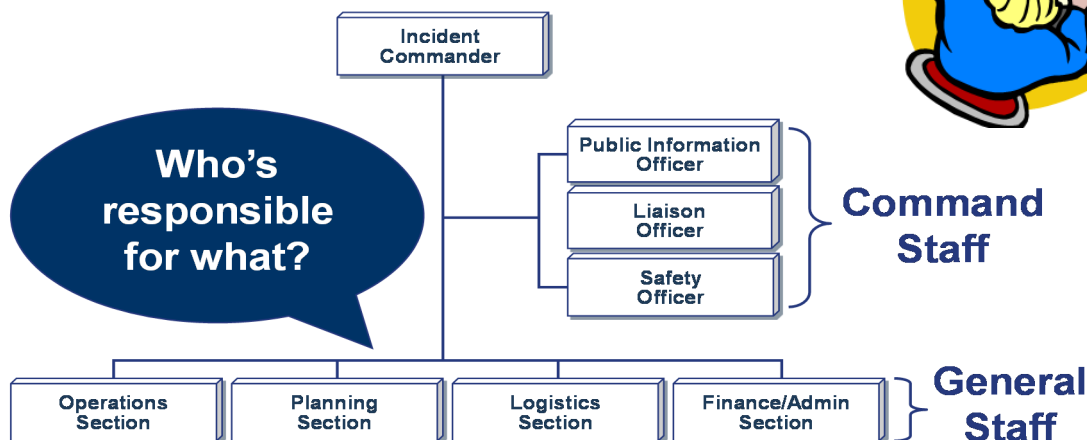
Incident Commander

Who's responsible for what?

Public Information Officer

Liaison Officer

Safety Officer

Command Staff

Operations Section

Planning Section

Logistics Section

Finance/Admin Section

General Staff